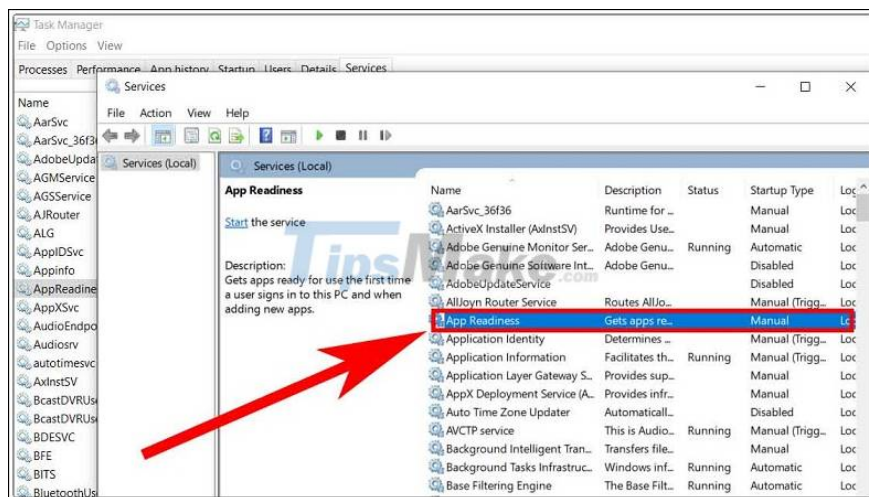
Task Manager
File Options View
Processes Performance App history Startup Users Details Services
Name
AarSvc
AarSvc_36f3
AdobeUpda
AGMService
AGSService
AJRouter
ALG
AppIDSvc
Appinfo
AppReadine
AppXSvc
AudioEndpo
Audiosrv
autotimesvc
AxInstSV
BcastDVRUs
BcastDVRUs
BDESVC
BFE
BITS
BluetoothUs

Services
File Action View Help
Services (Local)
Services (Local)
App Readiness
Start the service
Description:
Gets apps ready for use the first time a user signs in to this PC and when adding new apps.

| Name | Description | Status | Startup Type | Lo |
|---|---|---|---|---|
| AarSvc_36f36 | Runtime for ... | | Manual | Loc |
| ActiveX Installer (AxInstSV) | Provides Use... | | Manual | Loc |
| Adobe Genuine Monitor Ser... | Adobe Genu... | Running | Automatic | Loc |
| Adobe Genuine Software Int... | Adobe Genu... | | Disabled | Loc |
| AdobeUpdateService | | | Disabled | Loc |
| AllJoyn Router Service | Routes AllJo... | | Manual (Trigg... | Loc |
| App Readiness | Gets apps re... | | Manual | Lo |
| Application Identity | Determines ... | | Manual (Trigg... | Loc |
| Application Information | Facilitates th... | Running | Manual (Trigg... | Loc |
| Application Layer Gateway S... | Provides sup... | | Manual | Loc |
| AppX Deployment Service (A... | Provides infr... | | Manual | Loc |
| Auto Time Zone Updater | Automaticall... | | Disabled | Loc |
| AVCTP service | This is Audio... | Running | Manual (Trigg... | Loc |
| Background Intelligent Tran... | Transfers file... | | Manual | Loc |
| Background Tasks Infrastruc... | Windows inf... | Running | Automatic | Loc |
| Base Filtering Engine | The Base Filt... | Running | Automatic | Loc |

TipsMake.com